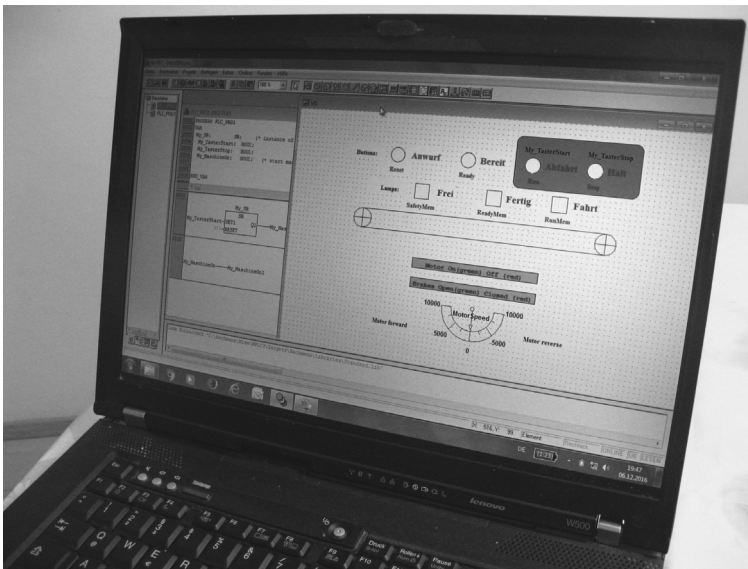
PROGRAM PLC_PRG1
VAR
My_SR: SR; (* instance of
My_TasterStart: BOOL;
My_TasterStop: BOOL;
My_Menschen: BOOL; (* start me
END_VAR

My_SR
SR
My_TasterStart SET1
RESET
Q1 My_Men

My_Menschen My_Menschen1

Buttons: Anwurf Reset
Bereit Ready
My_TasterStart Abfahrt Run
My_TasterStop Halt Stop

Lamps: Frei SafetyMem
Fertig ReadyMem
Fahrt RunMem

Motor On(green) Off (red)
Brakes Open(green) Closed (red)

10000
MotorSpeed
10000
Motor forward
5000
5000
Motor reverse
0

SNLY
Element
ONLINE IN SYSTEM

DE
19:47
06.12.2016

lenovo
W500
Druck
Rollen
Pause
F7
F8
F9
F10